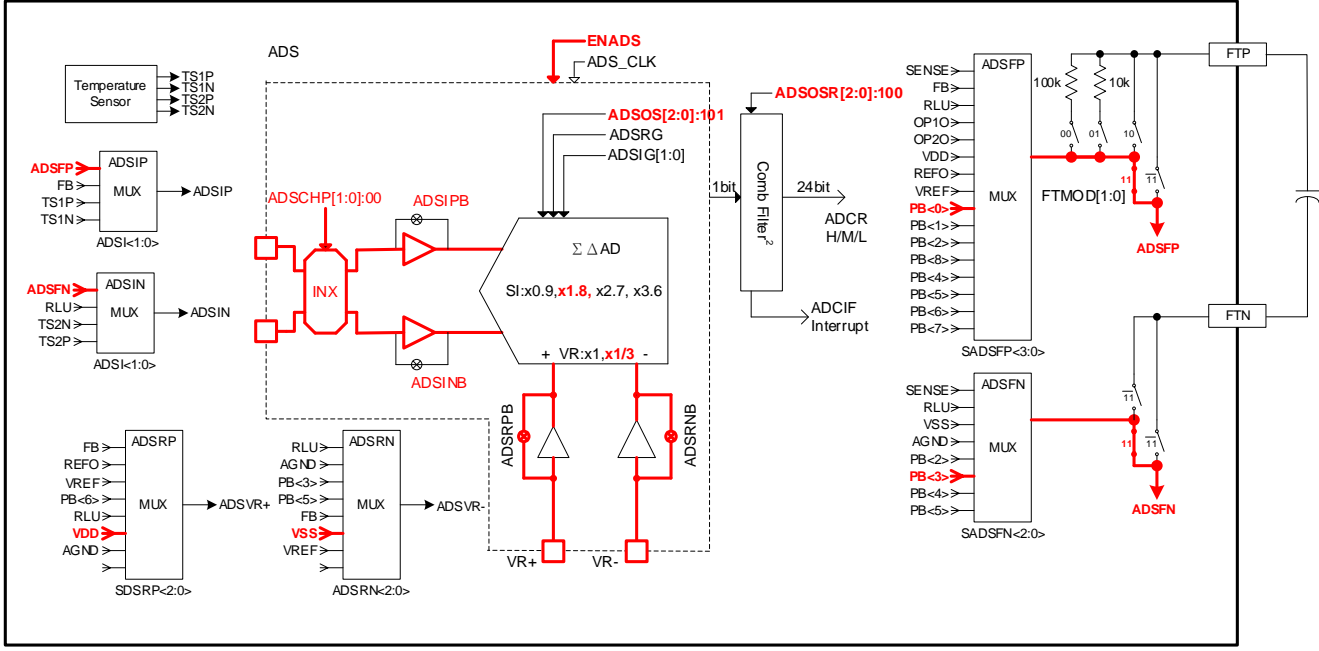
Temperature Sensor
TS1P
TS1N
TS2P
TS2N

ADS
ENADS
ADS_CLK

ADSFP
FB
TS1P
TS1N
ADSIP
MUX
ADSIP
ADSI<1:0>

ADSFN
RLU
TS2N
TS2P
ADSIN
MUX
ADSIN
ADSI<1:0>

ADSCHP[1:0]:00
INX
ADSIPB
ADSINB

ADSOS[2:0]:101
ADSRG
ADSIG[1:0]
$\Sigma\Delta$AD
SI:x0.9,x1.8, x2.7, x3.6
+ VR:x1,x1/3 -

ADSOSR[2:0]:100
Comb Filter$^2$
1bit
24bit
ADCR H/M/L
ADCIF Interrupt

ADSRPB
ADSRNB
VR+
VR-

FB
REFO
VREF
PB<6>
RLU
VDD
AGND
ADSRP
MUX
ADSVR+
SDSRP<2:0>

RLU
AGND
PB<3>
PB<5>
FB
VSS
VREF
ADSRN
MUX
ADSVR-
ADSRN<2:0>

SENSE
FB
RLU
OP1O
OP2O
VDD
REFO
VREF
PB<0>
PB<1>
PB<2>
PB<8>
PB<4>
PB<5>
PB<6>
PB<7>
ADSFP
MUX
SADSFP<3:0>
100k
10k
00
01
10
11
$\overline{11}$
FTMOD[1:0]
ADSFP
FTP
FTN

SENSE
RLU
VSS
AGND
PB<2>
PB<3>
PB<4>
PB<5>
ADSFN
MUX
SADSFN<2:0>
$\overline{11}$
11
$\overline{11}$
ADSFN